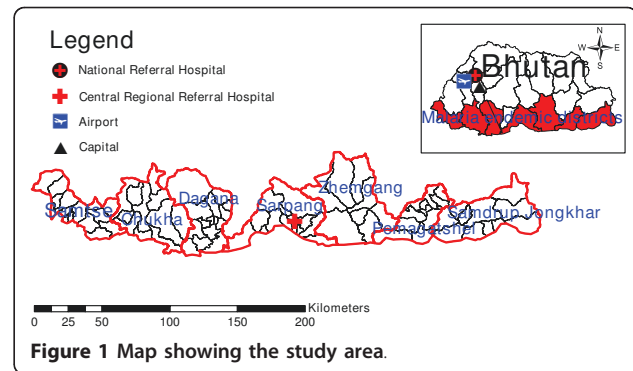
Legend

National Referral Hospital

Central Regional Referral Hospital

Airport

Capital

N
W E
S

Bhutan

Malaria endemic districts

Samtse
Chukha
Dagana
Sarpang
Zhemgang
Pemagatshel
Samdrup Jongkhar

Kilometers
0 25 50 100 150 200

**Figure 1** Map showing the study area.